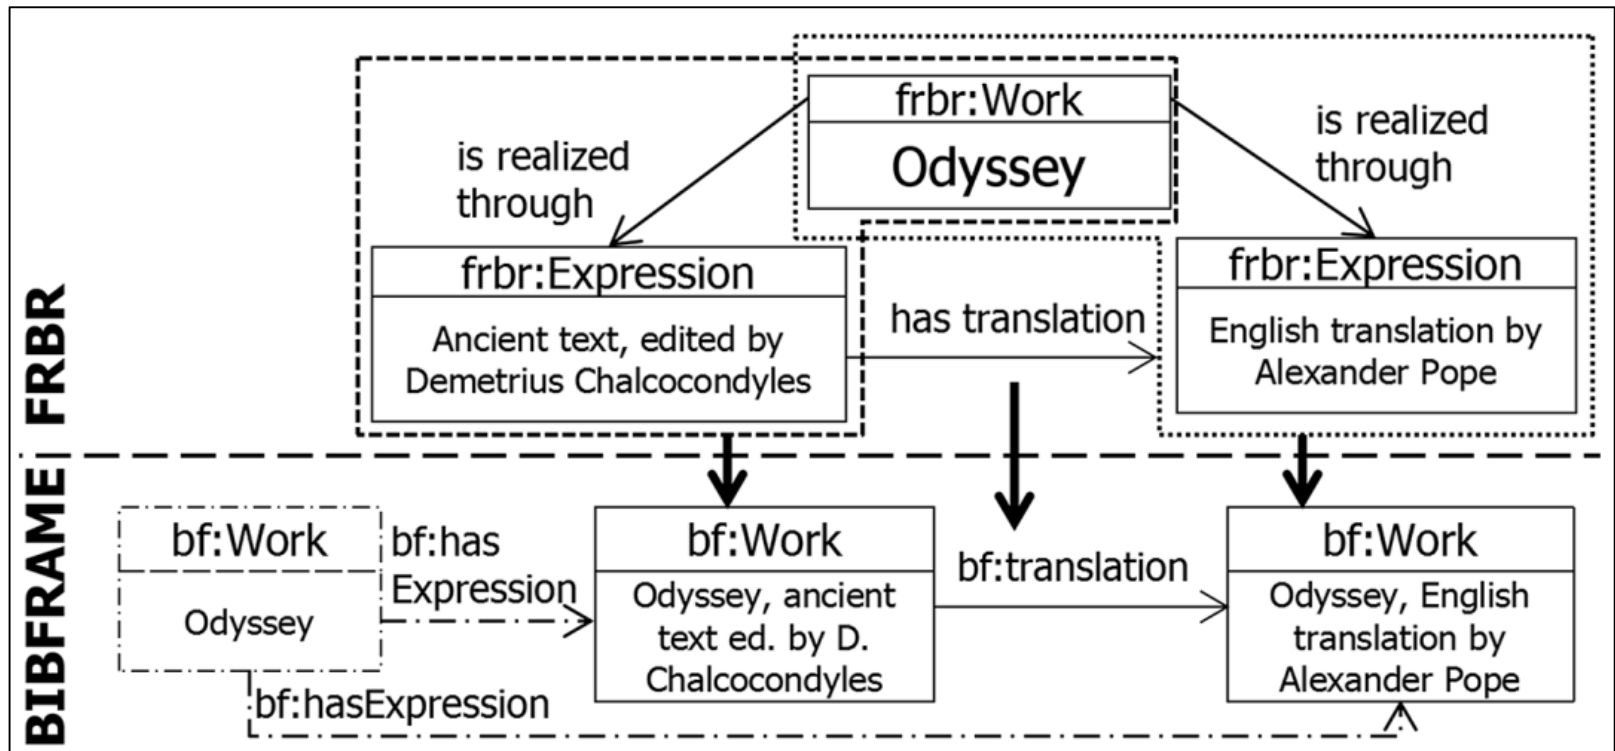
FRBR

frbr:Work
Odyssey

is realized through

is realized through

frbr:Expression
Ancient text, edited by Demetrius Chalcocondyles

has translation

frbr:Expression
English translation by Alexander Pope

BIBFRAME

bf:Work
Odyssey

bf:has Expression

bf:Work
Odyssey, ancient text ed. by D. Chalcocondyles

bf:translation

bf:Work
Odyssey, English translation by Alexander Pope

bf:hasExpression